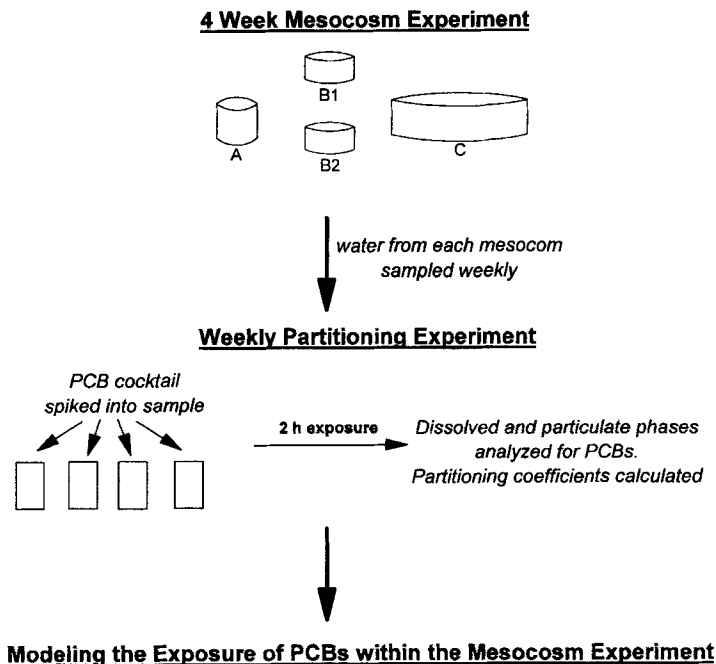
4 Week Mesocosm Experiment

B1

A

B2

C

water from each mesocom sampled weekly

Weekly Partitioning Experiment

PCB cocktail spiked into sample

2 h exposure

Dissolved and particulate phases analyzed for PCBs. Partitioning coefficients calculated

Modeling the Exposure of PCBs within the Mesocosm Experiment